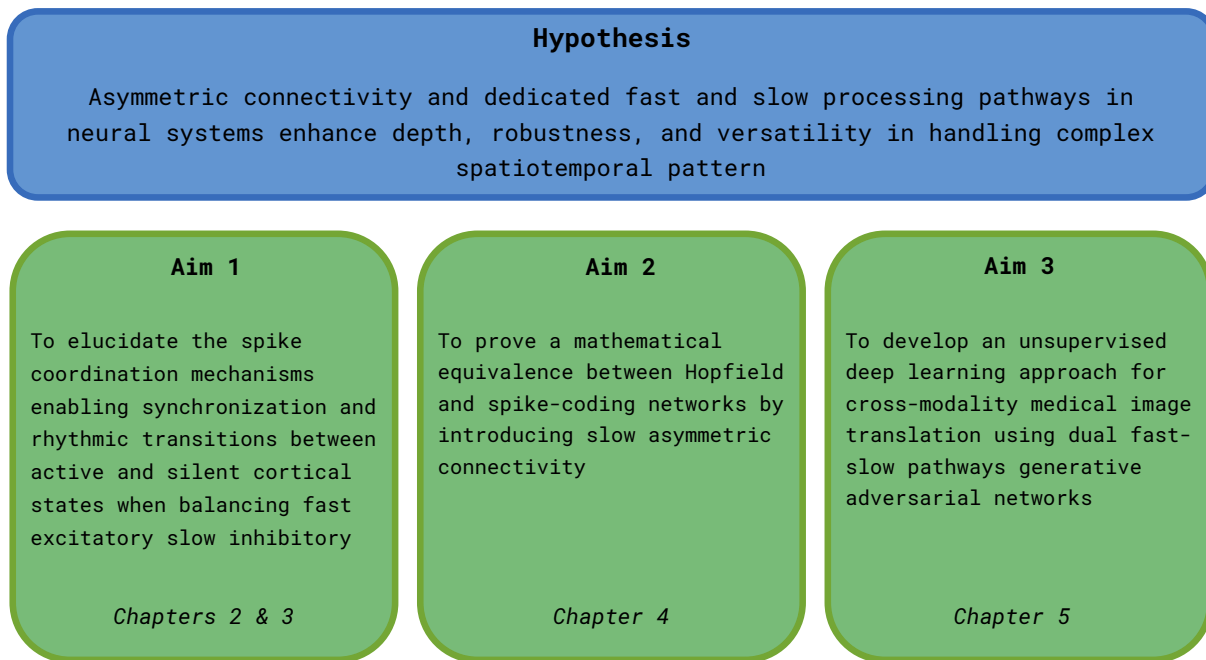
**Hypothesis**

Asymmetric connectivity and dedicated fast and slow processing pathways in neural systems enhance depth, robustness, and versatility in handling complex spatiotemporal pattern

**Aim 1**

To elucidate the spike coordination mechanisms enabling synchronization and rhythmic transitions between active and silent cortical states when balancing fast excitatory slow inhibitory

*Chapters 2 & 3*

**Aim 2**

To prove a mathematical equivalence between Hopfield and spike-coding networks by introducing slow asymmetric connectivity

*Chapter 4*

**Aim 3**

To develop an unsupervised deep learning approach for cross-modality medical image translation using dual fast-slow pathways generative adversarial networks

*Chapter 5*